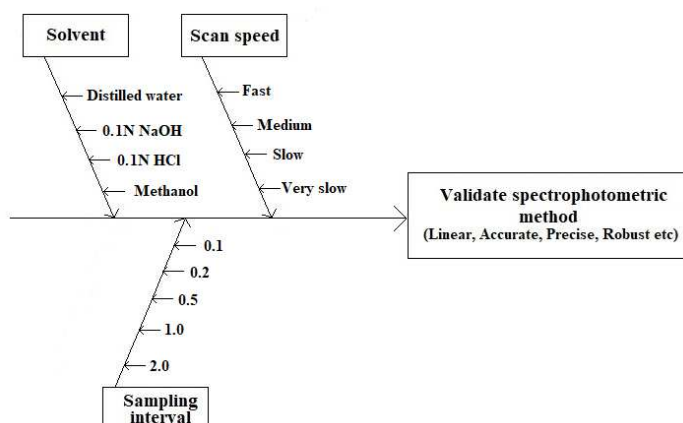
Solvent

Distilled water

0.1N NaOH

0.1N HCl

Methanol

Scan speed

Fast

Medium

Slow

Very slow

Validate spectrophotometric method
(Linear, Accurate, Precise, Robust etc)

0.1

0.2

0.5

1.0

2.0

Sampling interval